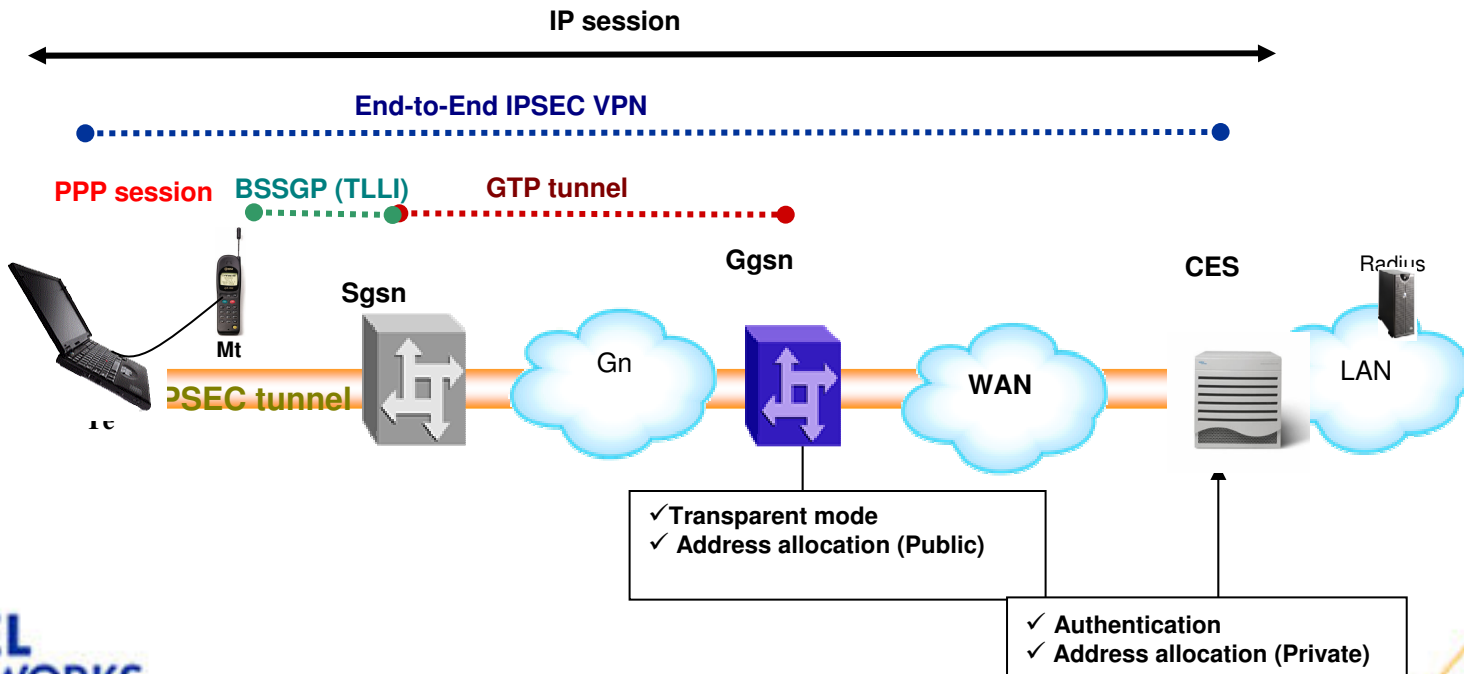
IP session

End-to-End IPSEC VPN

PPP session BSSGP (TLLI) GTP tunnel

Ggsn

CES

Radius

Sgsn

Mt

Gn

LAN

WAN

PSEC tunnel

Te

✓Transparent mode
✓ Address allocation (Public)

✓ Authentication
✓ Address allocation (Private)

L
WORKS